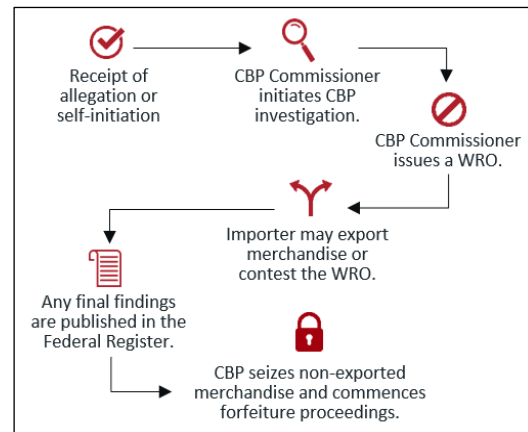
Receipt of allegation or self-initiation

CBP Commissioner initiates CBP investigation.

CBP Commissioner issues a WRO.

Importer may export merchandise or contest the WRO.

Any final findings are published in the Federal Register.

CBP seizes non-exported merchandise and commences forfeiture proceedings.